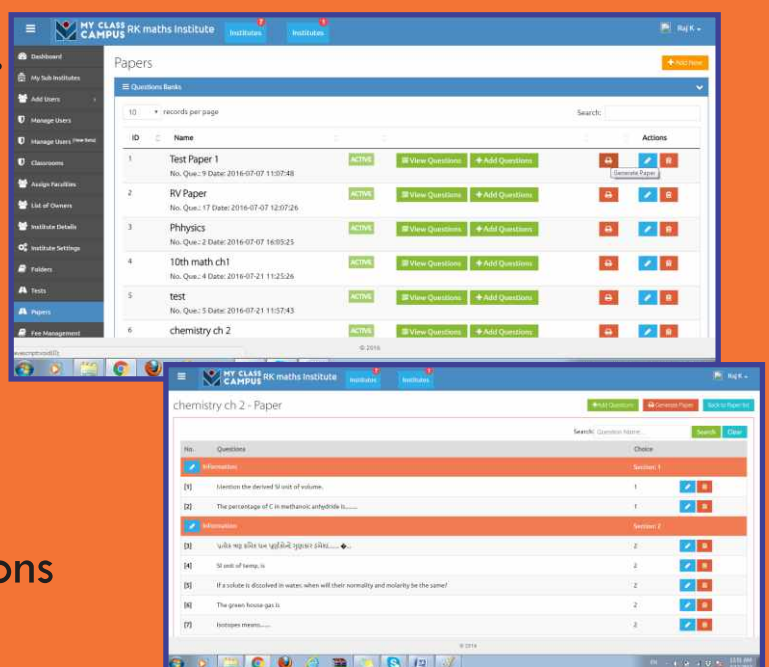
MY CLASS CAMPUS RK maths Institute Institutes 7 Institutes 1 Raj K

Dashboard
My Sub Institutes
Add Users
Manage Users
Manage Users
Classrooms
Assign Faculties
List of Owners
Institute Details
Institute Settings
Folders
Tests
Papers
Fee Management

Papers

+ Add New

Questions Banks

10 records per page

Search:

| ID | Name | | | | Actions |
|---|---|---|---|---|---|
| 1 | Test Paper 1 No. Que.: 9 Date: 2016-07-07 11:07:48 | ACTIVE | View Questions | + Add Questions | Generate Paper |
| 2 | RV Paper No. Que.: 17 Date: 2016-07-07 12:07:26 | ACTIVE | View Questions | + Add Questions | |
| 3 | Phhysics No. Que.: 2 Date: 2016-07-07 16:05:25 | ACTIVE | View Questions | + Add Questions | |
| 4 | 10th math ch1 No. Que.: 4 Date: 2016-07-21 11:25:26 | ACTIVE | View Questions | + Add Questions | |
| 5 | test No. Que.: 5 Date: 2016-07-21 11:57:43 | ACTIVE | View Questions | + Add Questions | |
| 6 | chemistry ch 2 | ACTIVE | View Questions | + Add Questions | |

© 2016

ons

MY CLASS CAMPUS RK maths Institute Institutes Institutes Raj K

chemistry ch 2 - Paper

+ Add Questions Generate Paper Back to Paper list

Search: Question Name Search Clear

| No. | Questions | Choice |
|---|---|---|
| | Information | Section 1 |
| [1] | Mention the derived SI unit of volume. | 1 |
| [2] | The percentage of C in methanoic anhydride is........ | 1 |
| | Information | Section 2 |
| [3] | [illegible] | 2 |
| [4] | SI unit of temp; is | 2 |
| [5] | If a solute is dissolved in water, when will their normality and molarity be the same? | 2 |
| [6] | The green house gas is | 2 |
| [7] | Isotopes means...... | 2 |

© 2016